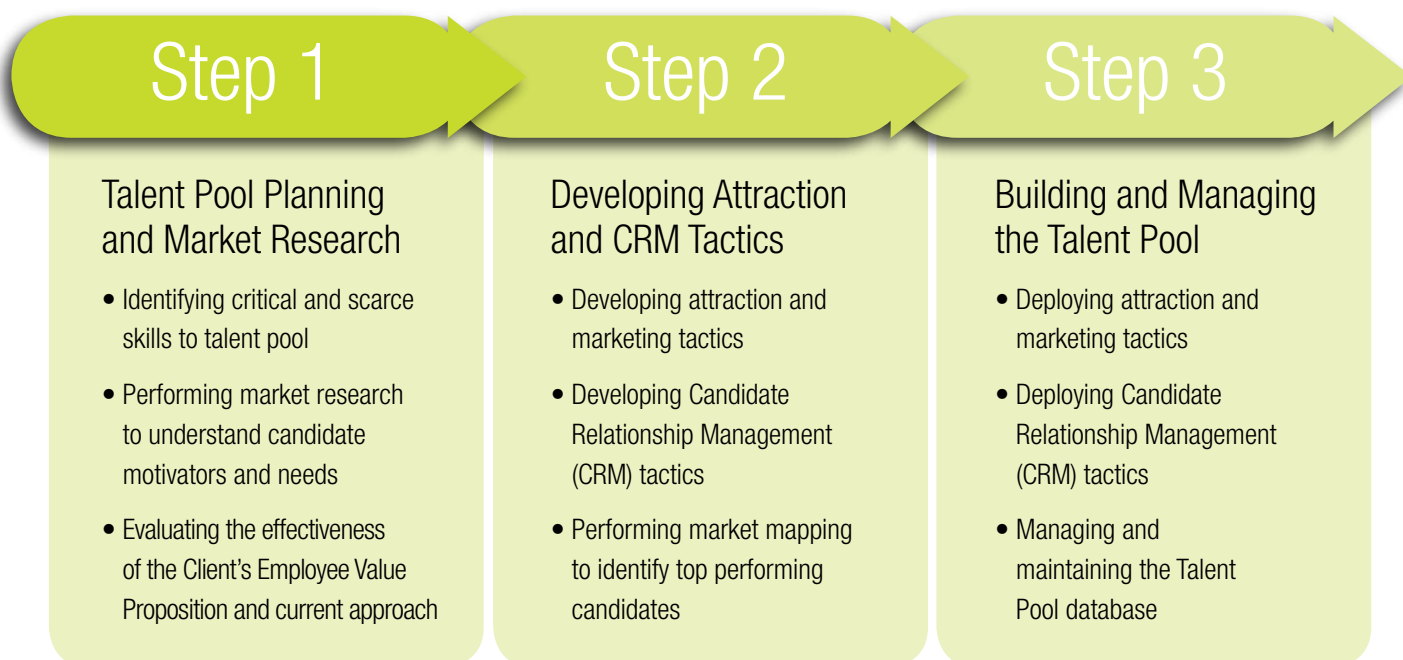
Step 1

Talent Pool Planning and Market Research

• Identifying critical and scarce skills to talent pool

• Performing market research to understand candidate motivators and needs

• Evaluating the effectiveness of the Client's Employee Value Proposition and current approach

Step 2

Developing Attraction and CRM Tactics

• Developing attraction and marketing tactics

• Developing Candidate Relationship Management (CRM) tactics

• Performing market mapping to identify top performing candidates

Step 3

Building and Managing the Talent Pool

• Deploying attraction and marketing tactics

• Deploying Candidate Relationship Management (CRM) tactics

• Managing and maintaining the Talent Pool database